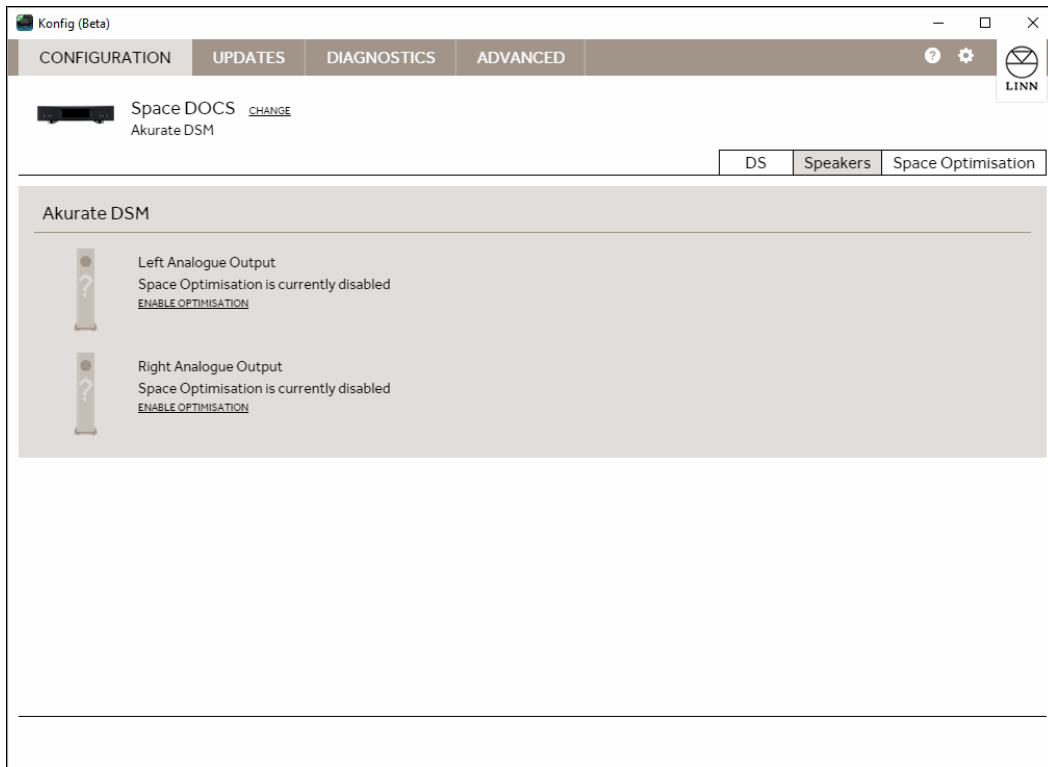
Konfig (Beta)

CONFIGURATION UPDATES DIAGNOSTICS ADVANCED

LINN

Space DOCS CHANGE
Akurate DSM

DS Speakers Space Optimisation

Akurate DSM

Left Analogue Output
Space Optimisation is currently disabled
ENABLE OPTIMISATION

Right Analogue Output
Space Optimisation is currently disabled
ENABLE OPTIMISATION